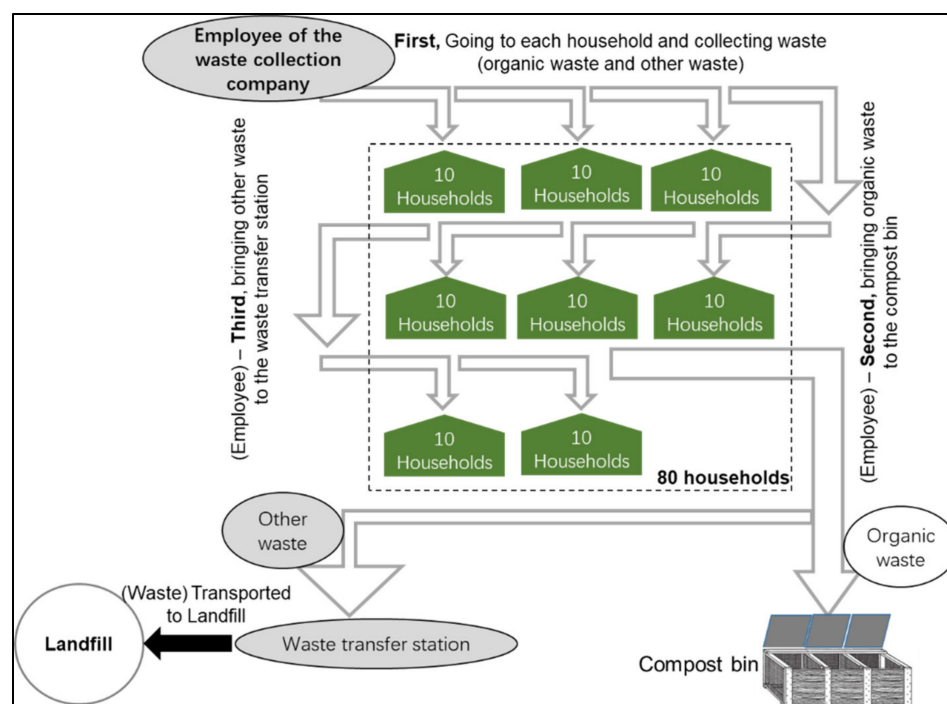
Employee of the waste collection company

First, Going to each household and collecting waste (organic waste and other waste)

(Employee) – Third, bringing other waste to the waste transfer station

(Employee) – Second, bringing organic waste to the compost bin

10 Households

10 Households

10 Households

10 Households

10 Households

10 Households

10 Households

10 Households

80 households

Other waste

Organic waste

(Waste) Transported to Landfill

Landfill

Waste transfer station

Compost bin